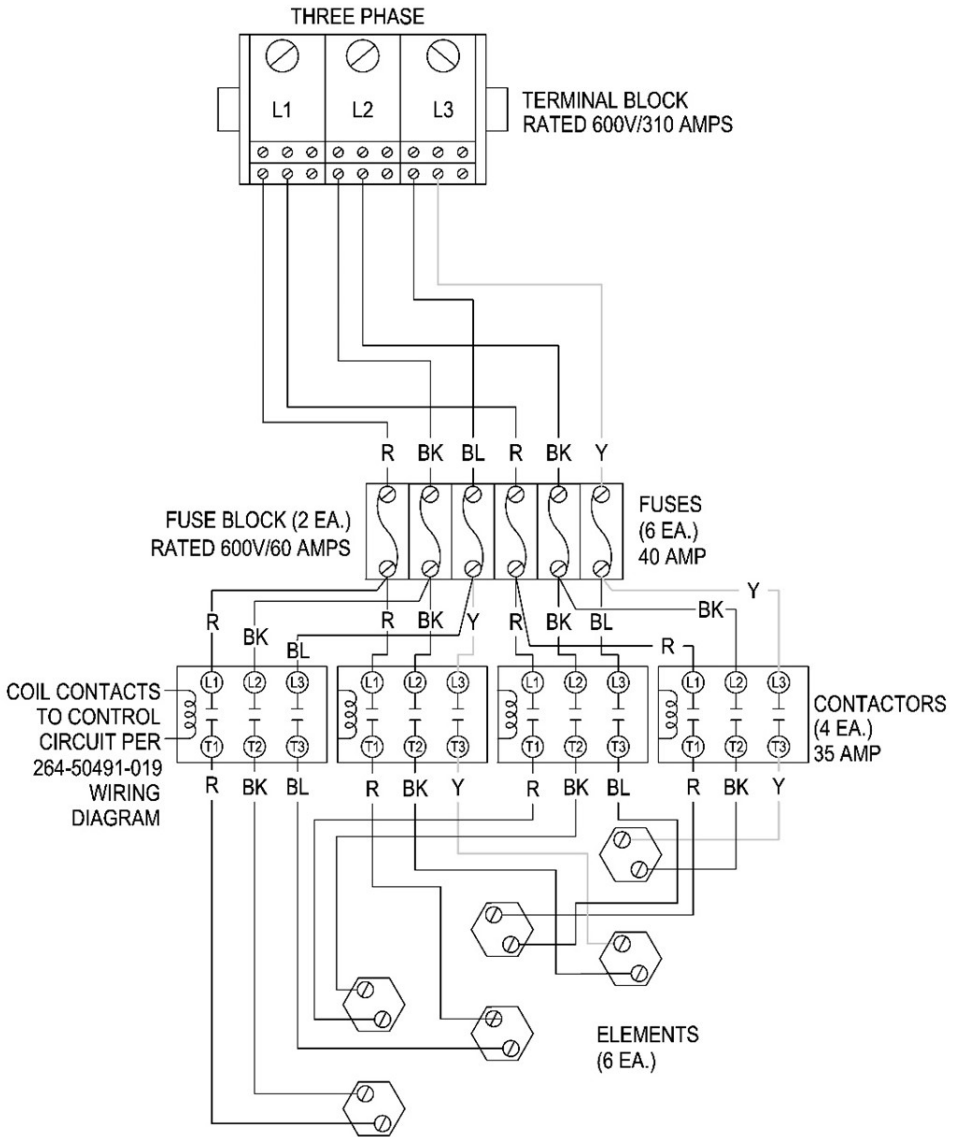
THREE PHASE

L1 L2 L3

TERMINAL BLOCK
RATED 600V/310 AMPS

R BK BL R BK Y

FUSE BLOCK (2 EA.)
RATED 600V/60 AMPS

FUSES
(6 EA.)
40 AMP

Y
BK
R BK BL Y R BK Y R BK BL R

L1 L2 L3 L1 L2 L3 L1 L2 L3 L1 L2 L3

COIL CONTACTS TO CONTROL CIRCUIT PER 264-50491-019 WIRING DIAGRAM

T1 T2 T3 T1 T2 T3 T1 T2 T3 T1 T2 T3

CONTACTORS
(4 EA.)
35 AMP

R BK BL R BK Y R BK BL R BK Y

ELEMENTS
(6 EA.)